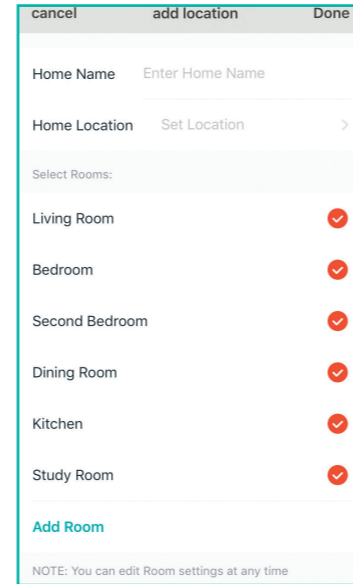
cancel add location Done

Home Name Enter Home Name

Home Location Set Location >

Select Rooms:

Living Room

Bedroom

Second Bedroom

Dining Room

Kitchen

Study Room

Add Room

NOTE: You can edit Room settings at any time